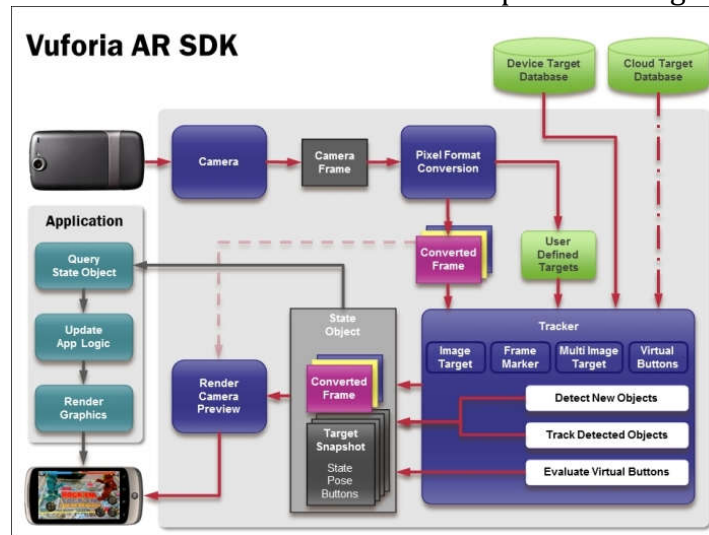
Vuforia AR SDK

Device Target Database

Cloud Target Database

Camera

Camera Frame

Pixel Format Conversion

Application

Query State Object

Update App Logic

Render Graphics

Converted Frame

User Defined Targets

State Object

Tracker

Image Target

Frame Marker

Multi Image Target

Virtual Buttons

Render Camera Preview

Converted Frame

Detect New Objects

Track Detected Objects

Target Snapshot

State Pose Buttons

Evaluate Virtual Buttons